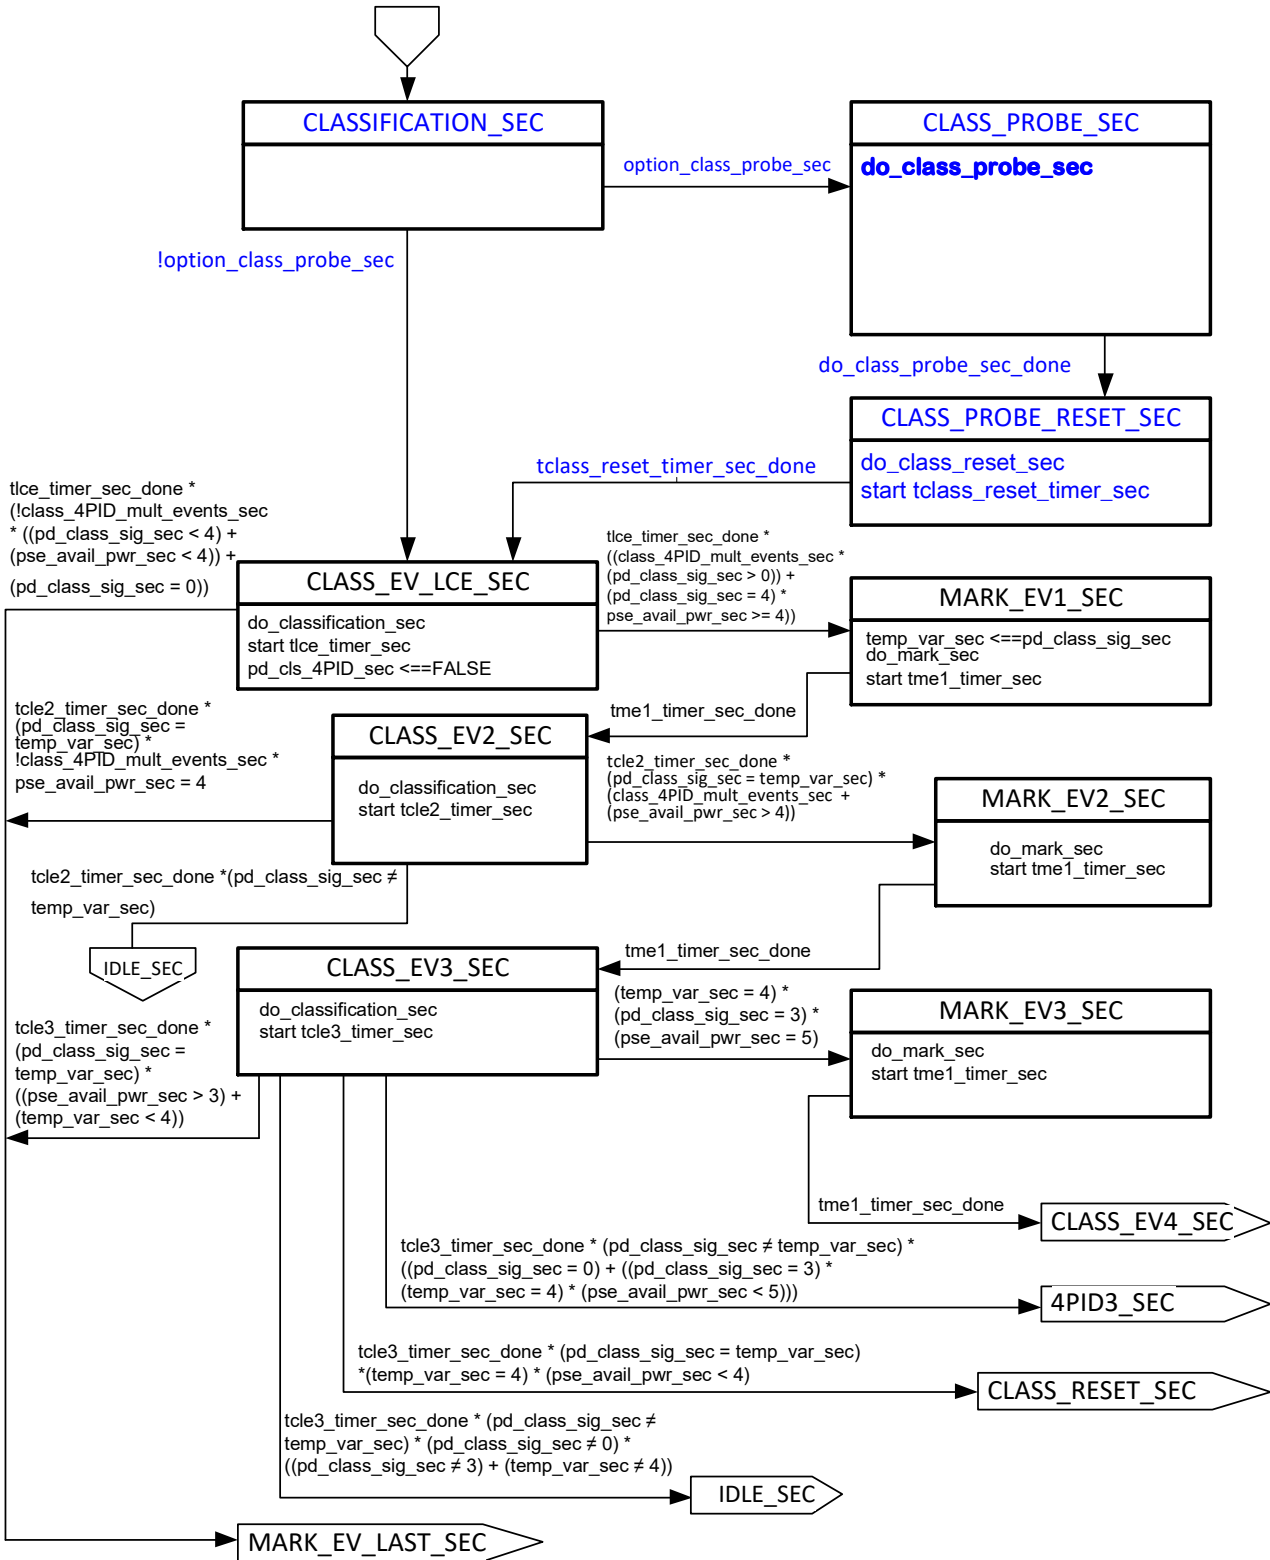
CLASSIFICATION_SEC

option_class_probe_sec

CLASS_PROBE_SEC

do_class_probe_sec

!option_class_probe_sec

do_class_probe_sec_done

CLASS_PROBE_RESET_SEC

do_class_reset_sec
start tclass_reset_timer_sec

tclass_reset_timer_sec_done

tlce_timer_sec_done * (!class_4PID_mult_events_sec * ((pd_class_sig_sec < 4) + (pse_avail_pwr_sec < 4)) + (pd_class_sig_sec = 0))

CLASS_EV_LCE_SEC

do_classification_sec
start tlce_timer_sec
pd_cls_4PID_sec <==FALSE

tlce_timer_sec_done * ((class_4PID_mult_events_sec * (pd_class_sig_sec > 0)) + (pd_class_sig_sec = 4) * pse_avail_pwr_sec >= 4))

MARK_EV1_SEC

temp_var_sec <==pd_class_sig_sec
do_mark_sec
start tme1_timer_sec

tme1_timer_sec_done

tcle2_timer_sec_done * (pd_class_sig_sec = temp_var_sec) * !class_4PID_mult_events_sec * pse_avail_pwr_sec = 4

CLASS_EV2_SEC

do_classification_sec
start tcle2_timer_sec

tcle2_timer_sec_done * (pd_class_sig_sec = temp_var_sec) * (class_4PID_mult_events_sec + (pse_avail_pwr_sec > 4))

MARK_EV2_SEC

do_mark_sec
start tme1_timer_sec

tcle2_timer_sec_done *(pd_class_sig_sec ≠ temp_var_sec)

IDLE_SEC

tme1_timer_sec_done

CLASS_EV3_SEC

do_classification_sec
start tcle3_timer_sec

tcle3_timer_sec_done * (pd_class_sig_sec = temp_var_sec) * ((pse_avail_pwr_sec > 3) + (temp_var_sec < 4))

(temp_var_sec = 4) * (pd_class_sig_sec = 3) * (pse_avail_pwr_sec = 5)

MARK_EV3_SEC

do_mark_sec
start tme1_timer_sec

tme1_timer_sec_done

CLASS_EV4_SEC

tcle3_timer_sec_done * (pd_class_sig_sec ≠ temp_var_sec) * ((pd_class_sig_sec = 0) + ((pd_class_sig_sec = 3) * (temp_var_sec = 4) * (pse_avail_pwr_sec < 5)))

4PID3_SEC

tcle3_timer_sec_done * (pd_class_sig_sec = temp_var_sec) *(temp_var_sec = 4) * (pse_avail_pwr_sec < 4)

CLASS_RESET_SEC

tcle3_timer_sec_done * (pd_class_sig_sec ≠ temp_var_sec) * (pd_class_sig_sec ≠ 0) * ((pd_class_sig_sec ≠ 3) + (temp_var_sec ≠ 4))

IDLE_SEC

MARK_EV_LAST_SEC